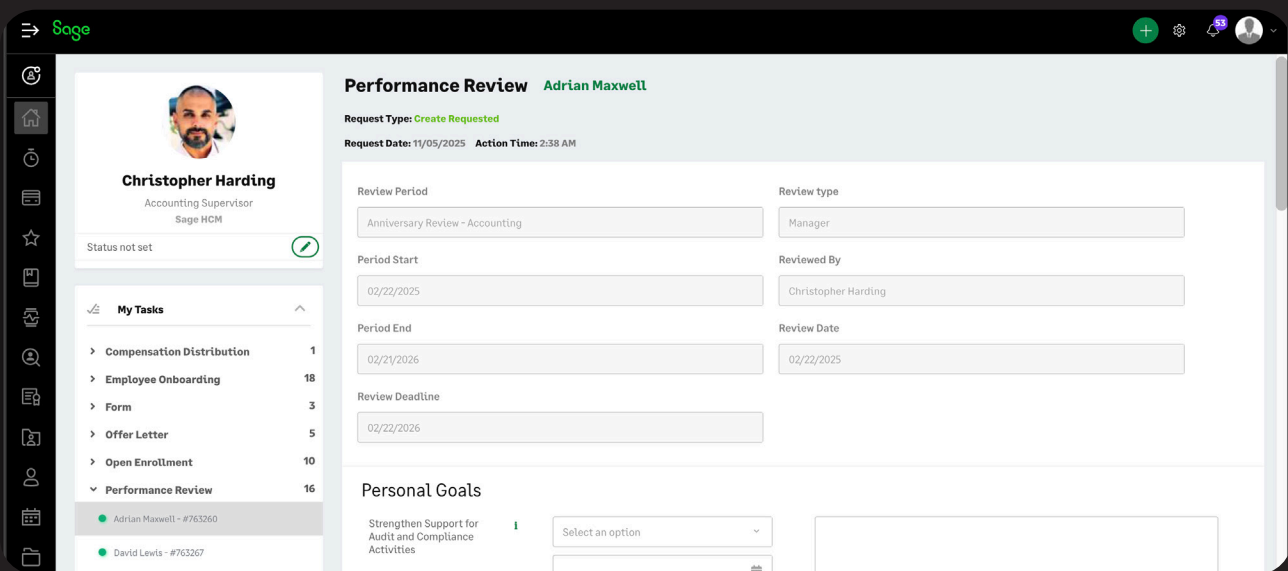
Sage

53

Christopher Harding
Accounting Supervisor
Sage HCM

Status not set

My Tasks

| Compensation Distribution | 1 |
|---|---|
| Employee Onboarding | 18 |
| Form | 3 |
| Offer Letter | 5 |
| Open Enrollment | 10 |
| Performance Review | 16 |

Adrian Maxwell - #763260
David Lewis - #763267

Performance Review Adrian Maxwell

Request Type: Create Requested

Request Date: 11/05/2025 Action Time: 2:38 AM

Review Period
Anniversary Review - Accounting

Review type
Manager

Period Start
02/22/2025

Reviewed By
Christopher Harding

Period End
02/21/2026

Review Date
02/22/2025

Review Deadline
02/22/2026

Personal Goals

Strengthen Support for Audit and Compliance Activities

Select an option